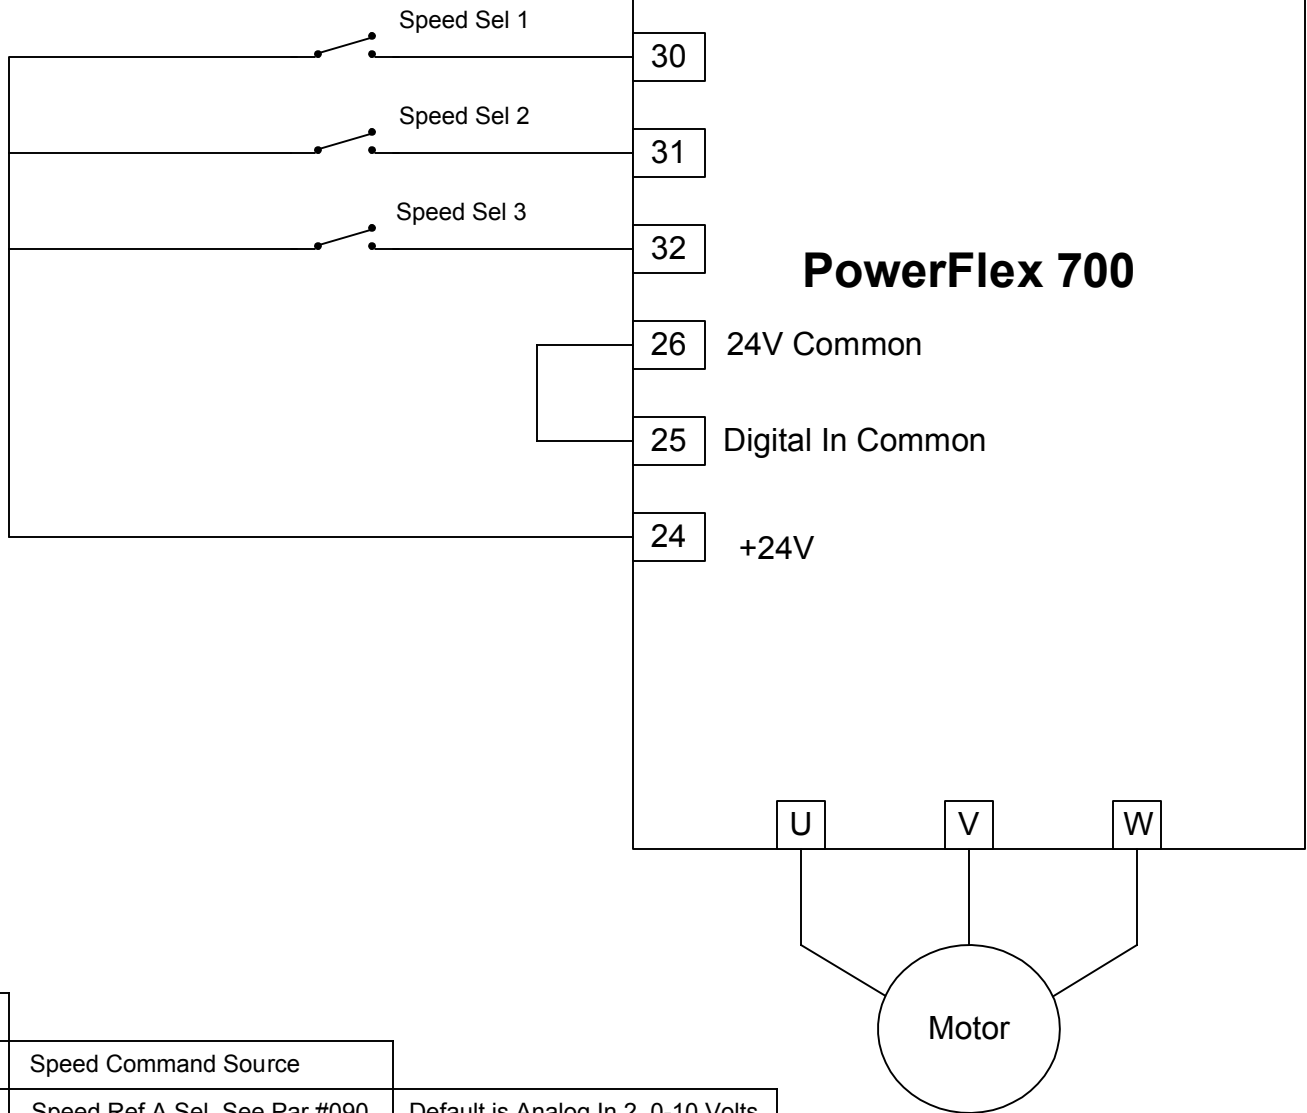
Speed Sel 1

30

Speed Sel 2

31

Speed Sel 3

32

PowerFlex 700

26 24V Common

25 Digital In Common

24 +24V

U V W

Motor

| Speed Command Source | |
|---|---|
| Speed Ref A Sel. See Par #090 | Default is Analog In 2, 0-10 Volts |